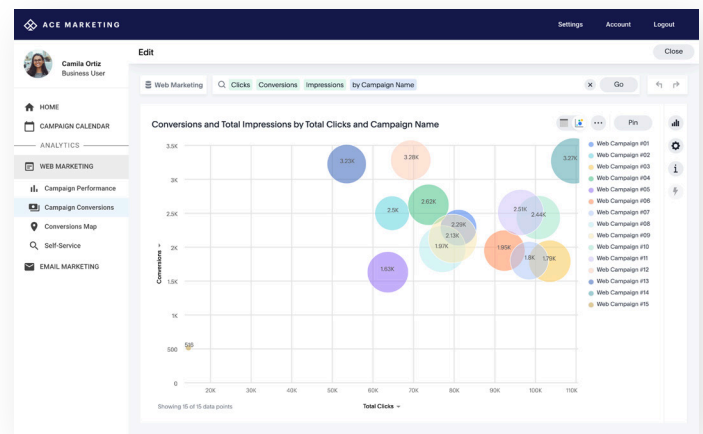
ACE MARKETING

Settings Account Logout

Camila Ortiz
Business User

HOME
CAMPAIGN CALENDAR
ANALYTICS
WEB MARKETING
Campaign Performance
Campaign Conversions
Conversions Map
Self-Service
EMAIL MARKETING

Edit

Close

Web Marketing

Clicks Conversions Impressions by Campaign Name

Go

Conversions and Total Impressions by Total Clicks and Campaign Name

Pin

| Web Campaign #01 |
|---|
| Web Campaign #02 |
| Web Campaign #03 |
| Web Campaign #04 |
| Web Campaign #05 |
| Web Campaign #06 |
| Web Campaign #07 |
| Web Campaign #08 |
| Web Campaign #09 |
| Web Campaign #10 |
| Web Campaign #11 |
| Web Campaign #12 |
| Web Campaign #13 |
| Web Campaign #14 |
| Web Campaign #15 |

Conversions

3.5K
3K
2.5K
2K
1.5K
1K
500
0

3.23K
3.28K
3.27K
2.62K
2.5K
2.51K
2.44K
2.28K
2.13K
1.97K
1.95K
1.8K
1.76K
1.63K
58

20K 30K 40K 50K 60K 70K 80K 90K 100K 110K

Total Clicks

Showing 15 of 15 data points